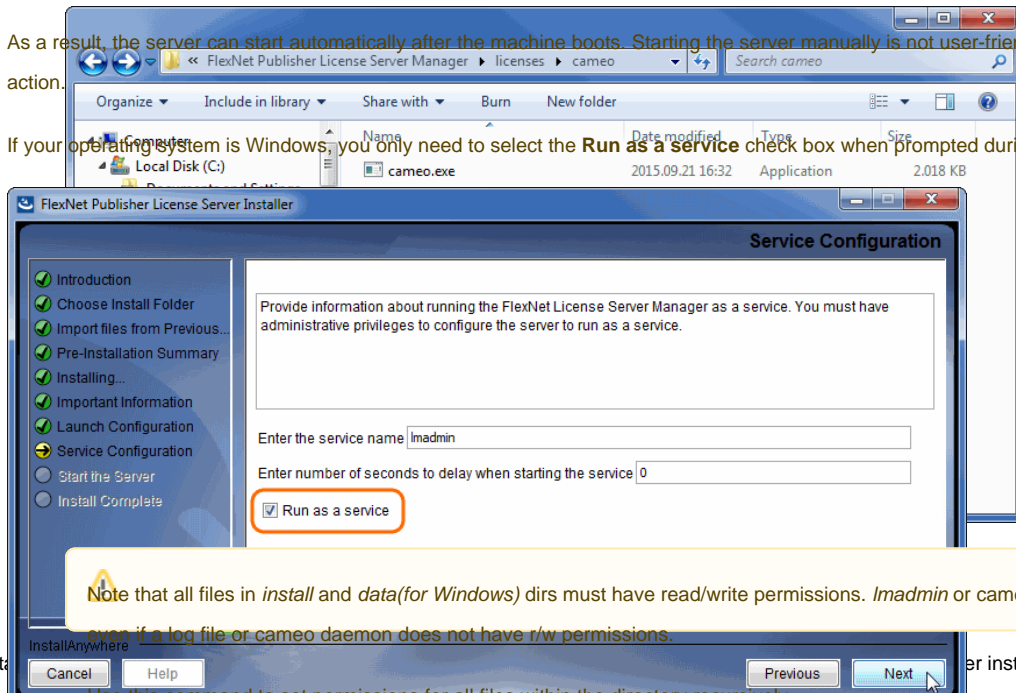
As a result, the server can start automatically after the machine boots. Starting the server manually is not user-frie action.

If your operating system is Windows, you only need to select the **Run as a service** check box when prompted duri

« FlexNet Publisher License Server Manager ▸ licenses ▸ cameo

Search cameo

Organize ▾ Include in library ▾ Share with ▾ Burn New folder

Computer
Local Disk (C:)

| Name | Date modified | Type | Size |
|---|---|---|---|
| cameo.exe | 2015.09.21 16:32 | Application | 2.018 KB |

FlexNet Publisher License Server Installer

Service Configuration

Introduction
Choose Install Folder
Import files from Previous...
Pre-Installation Summary
Installing...
Important Information
Launch Configuration
Service Configuration
Start the Server
Install Complete

Provide information about running the FlexNet License Server Manager as a service. You must have administrative privileges to configure the server to run as a service.

Enter the service name lmadmin

Enter number of seconds to delay when starting the service 0

Run as a service

Note that all files in *install* and *data(for Windows)* dirs must have read/write permissions. *lmadmin* or camo even if a log file or cameo daemon does not have r/w permissions.

InstallAnywhere

Cancel Help Previous Next

er inst